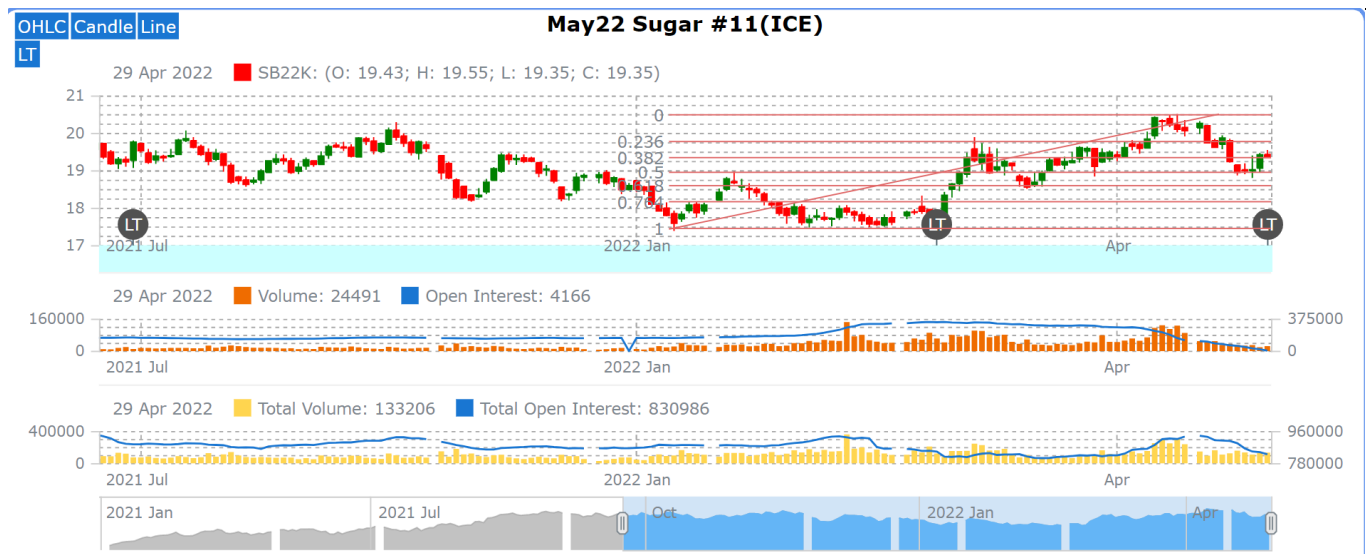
OHLC Candle Line
LT

May22 Sugar #11(ICE)

29 Apr 2022 SB22K: (O: 19.43; H: 19.55; L: 19.35; C: 19.35)

21
20
19
18
17

0
0.236
0.382
0.5
0.618
0.764
1

LT LT LT

2021 Jul 2022 Jan Apr

29 Apr 2022 Volume: 24491 Open Interest: 4166

160000
0
375000
0

2021 Jul 2022 Jan Apr

29 Apr 2022 Total Volume: 133206 Total Open Interest: 830986

400000
0
960000
780000

2021 Jul 2022 Jan Apr

2021 Jan 2021 Jul Oct 2022 Jan Apr